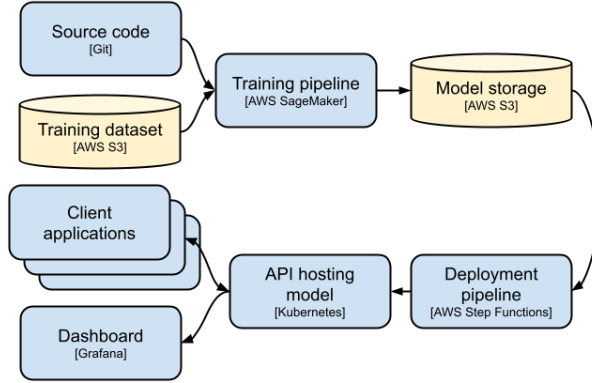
Source code
[Git]

Training dataset
[AWS S3]

Training pipeline
[AWS SageMaker]

Model storage
[AWS S3]

Client applications

API hosting model
[Kubernetes]

Deployment pipeline
[AWS Step Functions]

Dashboard
[Grafana]